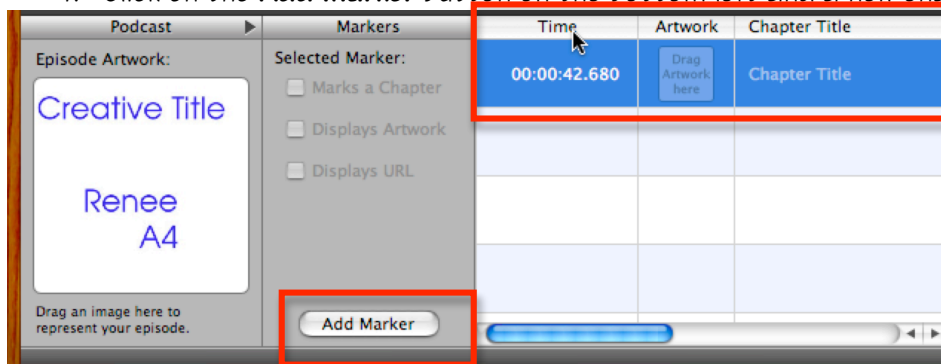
Podcast

Markers

Time

Artwork

Chapter Title

Episode Artwork:

Creative Title

Renee
A4

Drag an image here to represent your episode.

Selected Marker:

Marks a Chapter

Displays Artwork

Displays URL

Add Marker

00:00:42.680

Drag Artwork here

Chapter Title